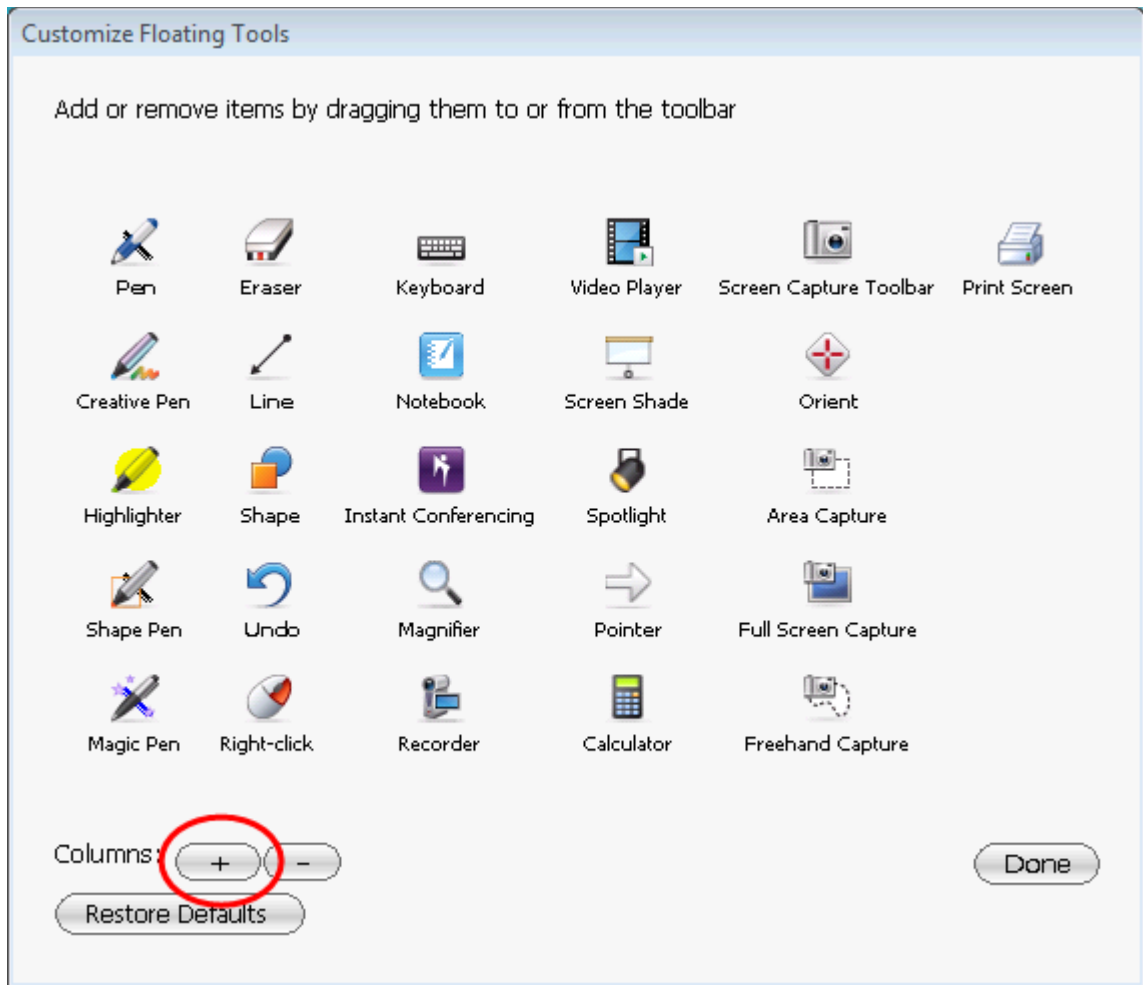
Customize Floating Tools

Add or remove items by dragging them to or from the toolbar

Pen
Eraser
Keyboard
Video Player
Screen Capture Toolbar
Print Screen
Creative Pen
Line
Notebook
Screen Shade
Orient
Highlighter
Shape
Instant Conferencing
Spotlight
Area Capture
Shape Pen
Undo
Magnifier
Pointer
Full Screen Capture
Magic Pen
Right-click
Recorder
Calculator
Freehand Capture

Columns: + −
Done
Restore Defaults